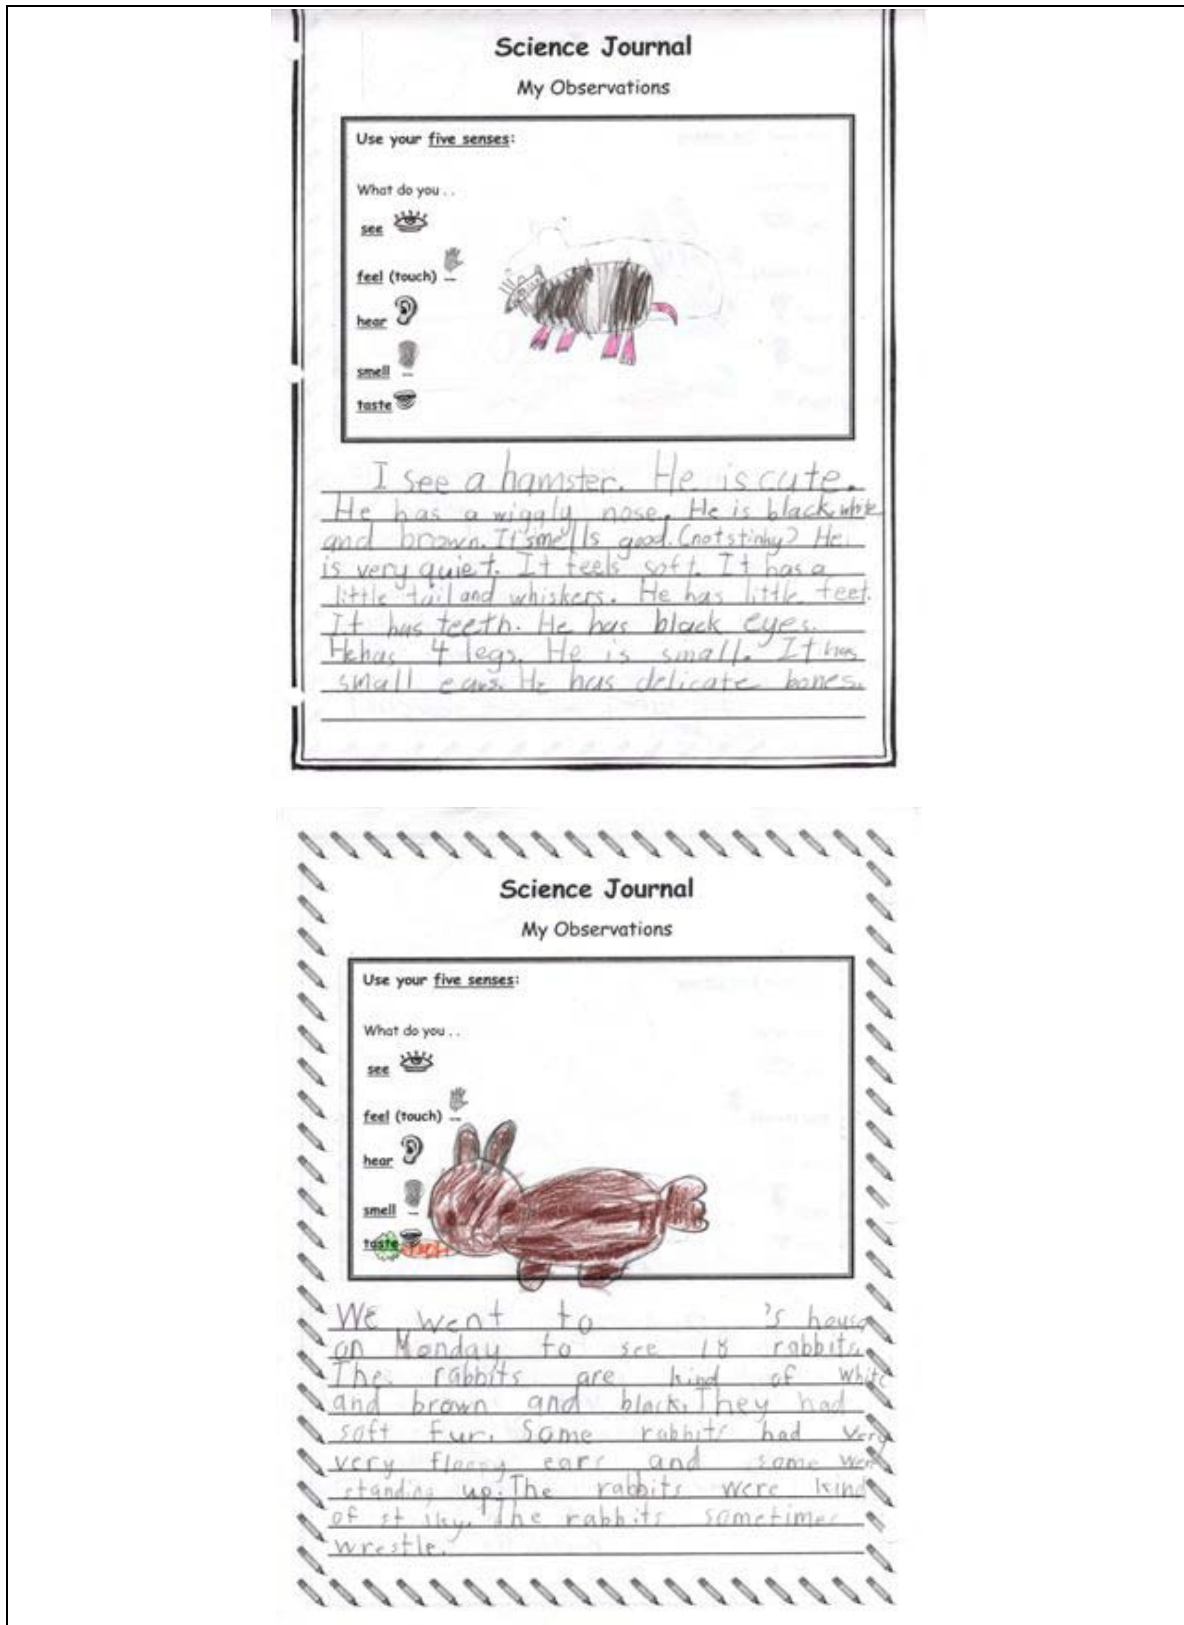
Science Journal

My Observations

Use your five senses:

What do you . .

see

feel (touch)

hear

smell

taste

I see a hamster. He is cute. He has a wiggly nose. He is black, white and brown. It smells good. (not stinky) He is very quiet. It feels soft. It has a little tail and whiskers. He has little feet. It has teeth. He has black eyes. He has 4 legs. He is small. It has small ears. He has delicate bones.

Science Journal

My Observations

Use your five senses:

What do you . .

see

feel (touch)

hear

smell

taste

We went to 's house on Monday to see 18 rabbits. The rabbits are kind of white and brown and black. They had soft fur. Some rabbits had very very floppy ears and some were standing up. The rabbits were kind of stinky. The rabbits sometimes wrestle.